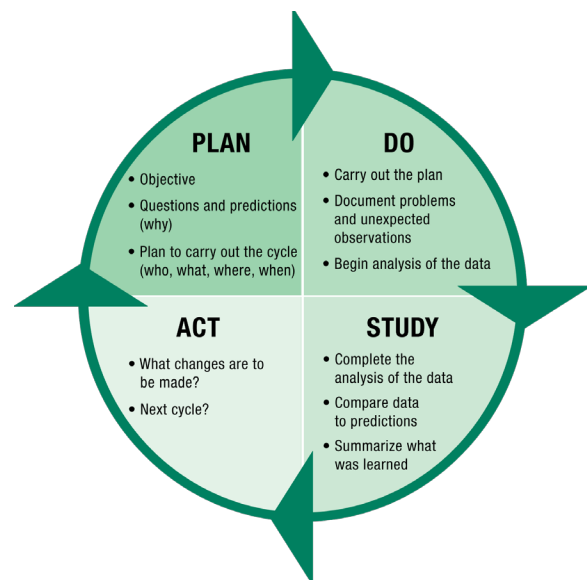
PLAN

• Objective
• Questions and predictions (why)
• Plan to carry out the cycle (who, what, where, when)

DO

• Carry out the plan
• Document problems and unexpected observations
• Begin analysis of the data

ACT

• What changes are to be made?
• Next cycle?

STUDY

• Complete the analysis of the data
• Compare data to predictions
• Summarize what was learned